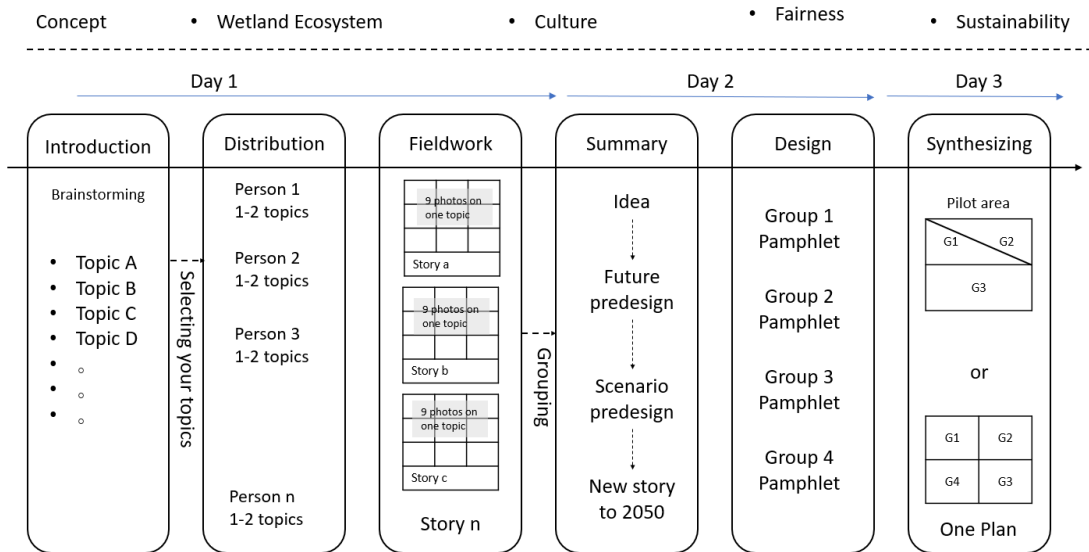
Concept • Wetland Ecosystem • Culture • Fairness • Sustainability

Day 1 Day 2 Day 3

Introduction

Brainstorming

- Topic A
- Topic B
- Topic C
- Topic D
- ◦
- ◦
- ◦

Selecting your topics

Distribution

Person 1
1-2 topics

Person 2
1-2 topics

Person 3
1-2 topics

Person n
1-2 topics

Fieldwork

9 photos on one topic
Story a

9 photos on one topic
Story b

9 photos on one topic
Story c

Story n

Grouping

Summary

Idea

Future predesign

Scenario predesign

New story to 2050

Design

Group 1
Pamphlet

Group 2
Pamphlet

Group 3
Pamphlet

Group 4
Pamphlet

Synthesizing

Pilot area

G1 G2
G3

or

| G1 | G2 |
|---|---|
| G4 | G3 |

One Plan